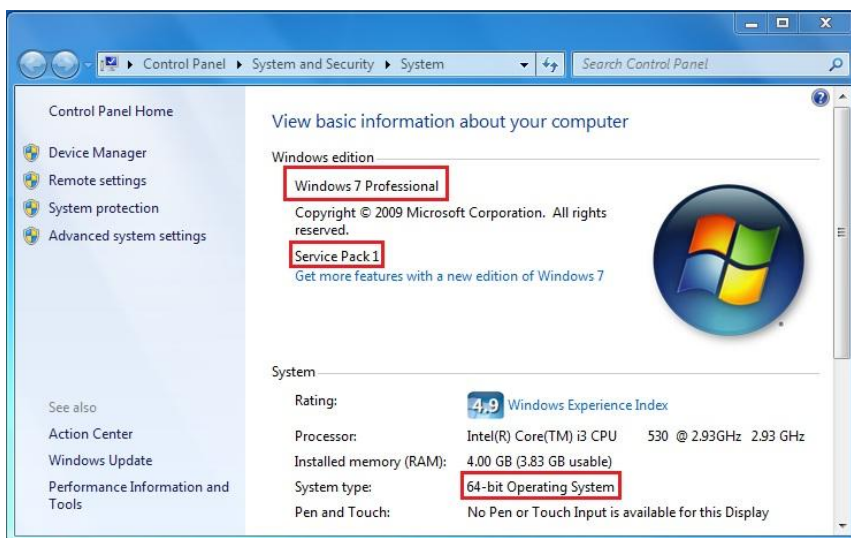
Control Panel ▸ System and Security ▸ System

Search Control Panel

Control Panel Home

Device Manager

Remote settings

System protection

Advanced system settings

See also

Action Center

Windows Update

Performance Information and Tools

View basic information about your computer

Windows edition

Windows 7 Professional

Copyright © 2009 Microsoft Corporation. All rights reserved.

Service Pack 1

Get more features with a new edition of Windows 7

System

| | |
|---|---|
| Rating: | 4.9 Windows Experience Index |
| Processor: | Intel(R) Core(TM) i3 CPU 530 @ 2.93GHz 2.93 GHz |
| Installed memory (RAM): | 4.00 GB (3.83 GB usable) |
| System type: | 64-bit Operating System |
| Pen and Touch: | No Pen or Touch Input is available for this Display |